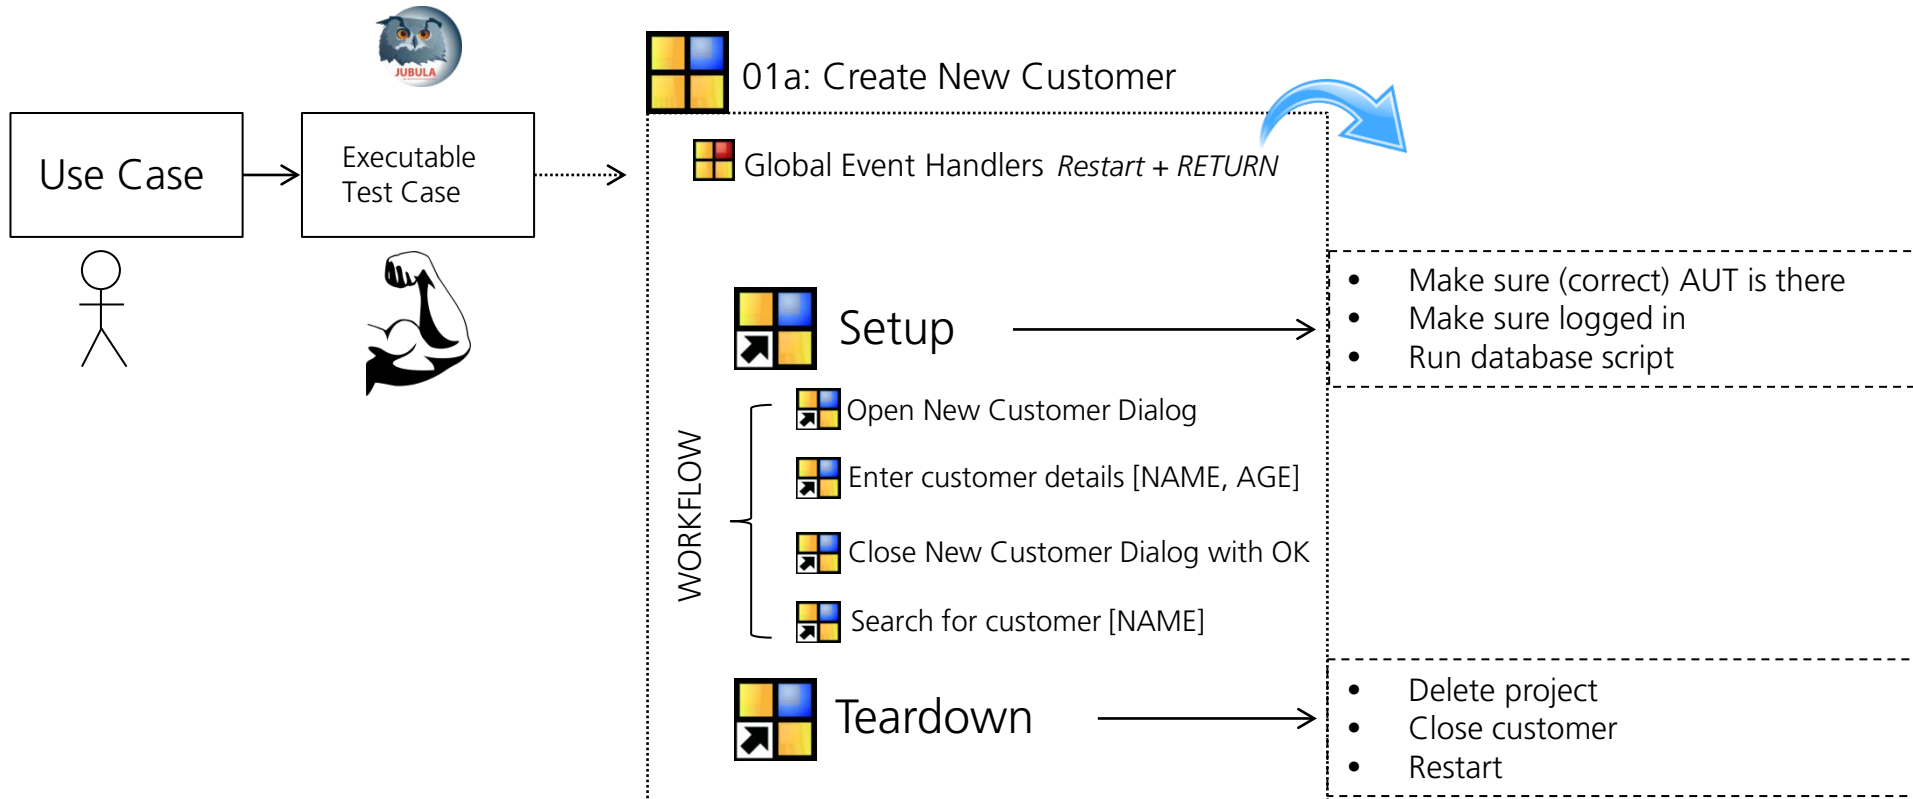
JUBULA

Use Case

Executable Test Case

01a: Create New Customer

Global Event Handlers *Restart* + *RETURN*

Setup

- Make sure (correct) AUT is there
- Make sure logged in
- Run database script

WORKFLOW

Open New Customer Dialog

Enter customer details [NAME, AGE]

Close New Customer Dialog with OK

Search for customer [NAME]

Teardown

- Delete project
- Close customer
- Restart